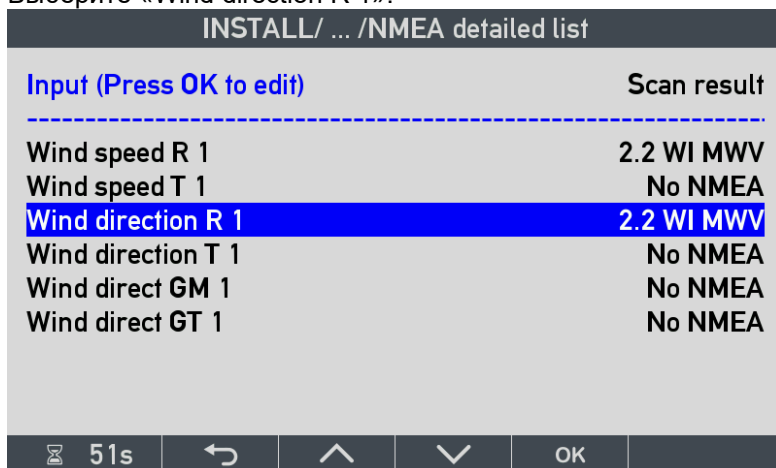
Выберите «Wind direction R 1».

INSTALL/ ... /NMEA detailed list

Input (Press OK to edit) Scan result

| | |
|---|---|
| Wind speed R 1 | 2.2 WI MWV |
| Wind speed T 1 | No NMEA |
| Wind direction R 1 | 2.2 WI MWV |
| Wind direction T 1 | No NMEA |
| Wind direct GM 1 | No NMEA |
| Wind direct GT 1 | No NMEA |

51s OK